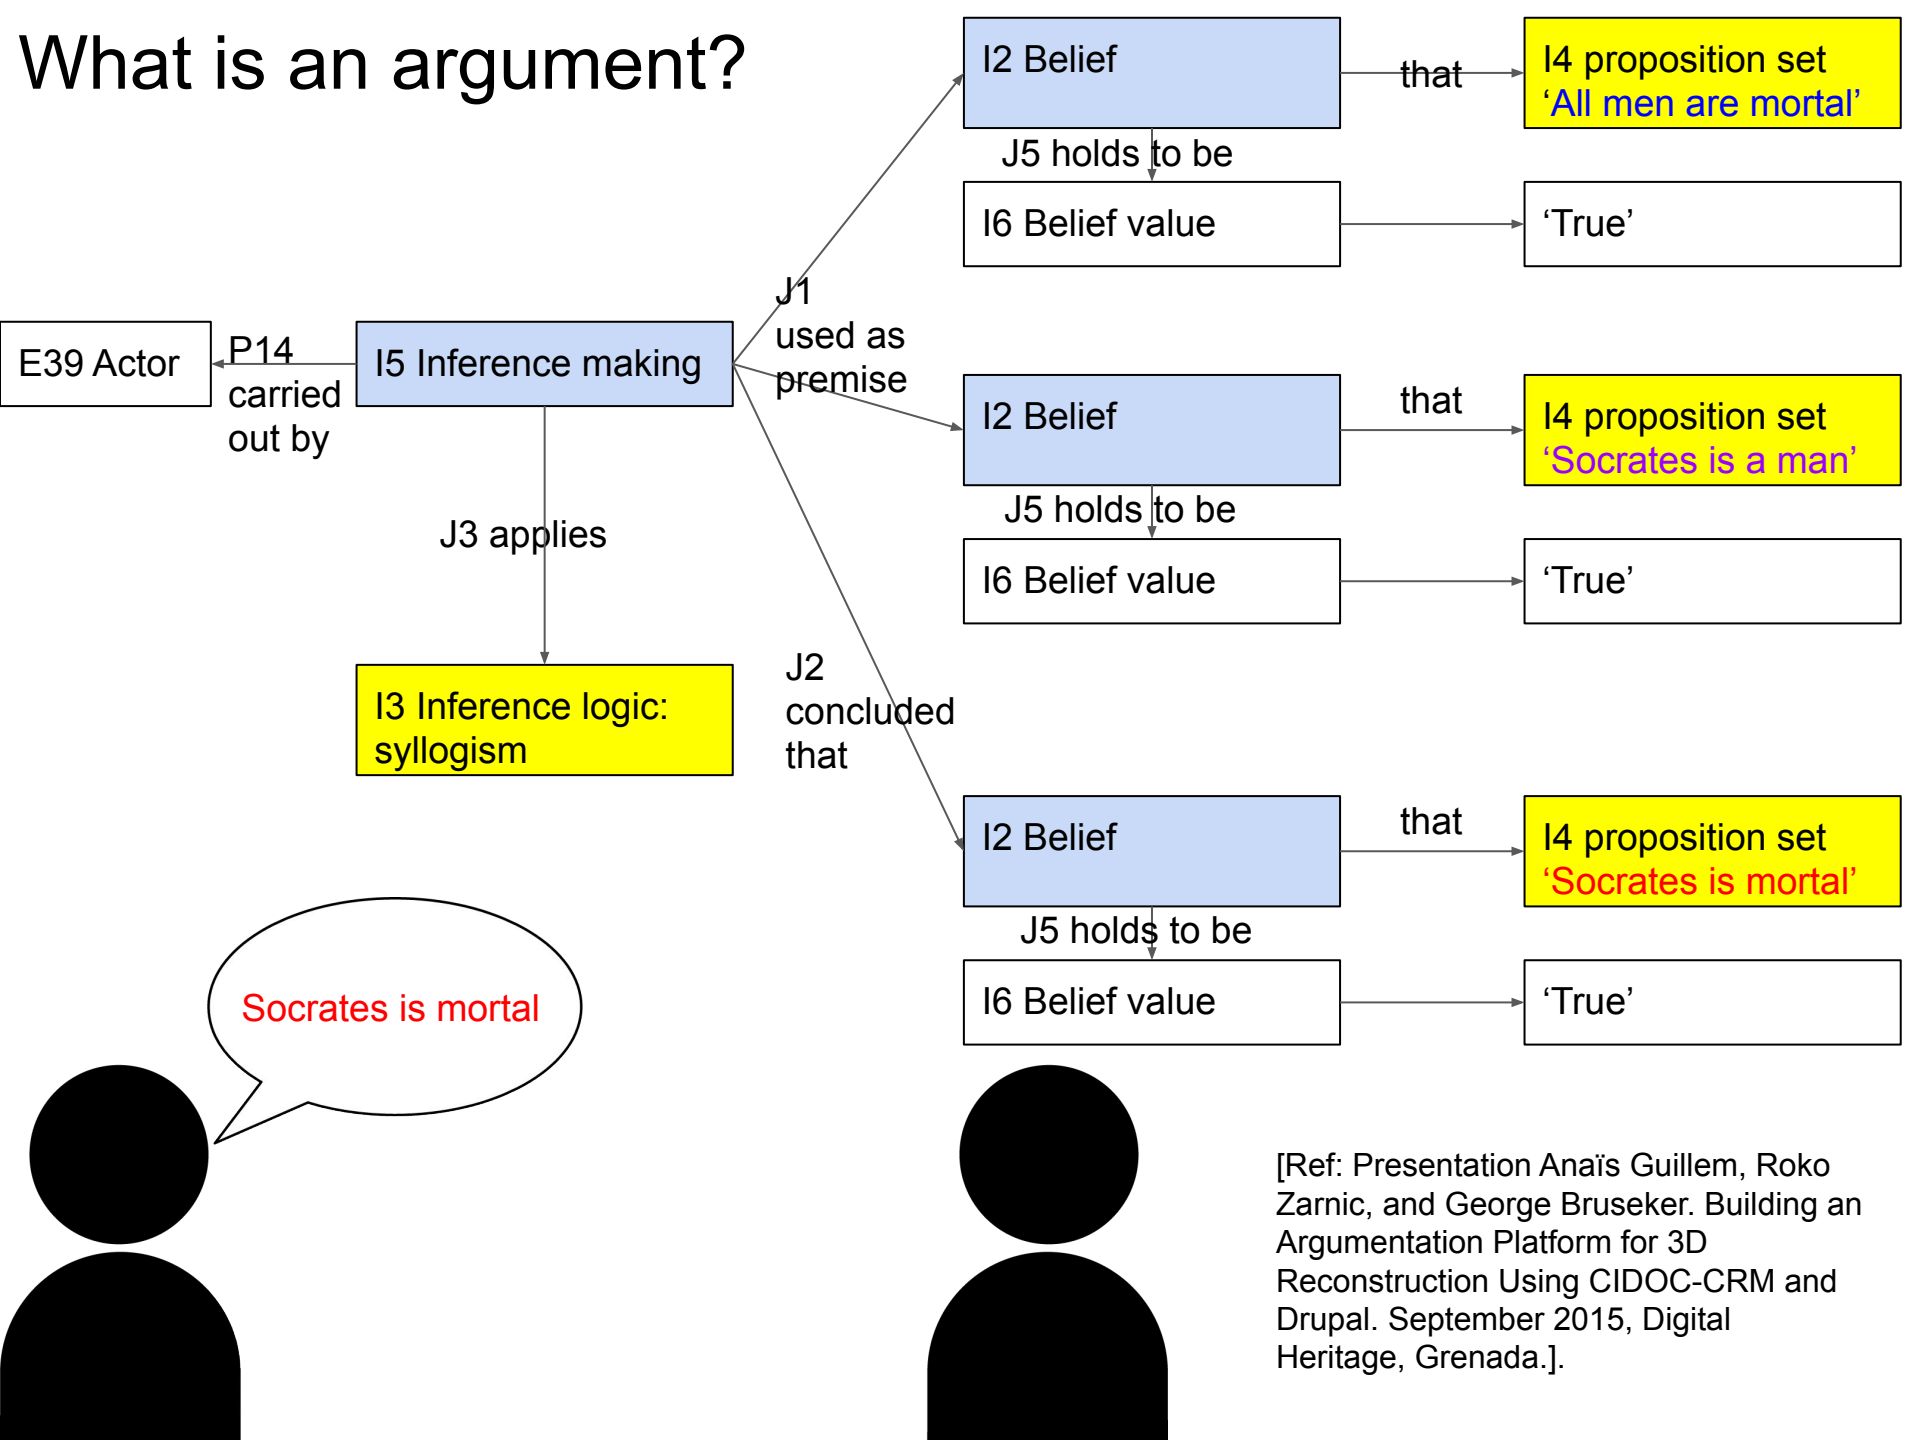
What is an argument?

I2 Belief

that

I4 proposition set
'All men are mortal'

J5 holds to be

I6 Belief value

'True'

J1
used as
premise

E39 Actor

P14
carried
out by

I5 Inference making

I2 Belief

that

I4 proposition set
'Socrates is a man'

J5 holds to be

I6 Belief value

'True'

J3 applies

I3 Inference logic:
syllogism

J2
concluded
that

I2 Belief

that

I4 proposition set
'Socrates is mortal'

J5 holds to be

I6 Belief value

'True'

Socrates is mortal

[Ref: Presentation Anaïs Guillem, Roko Zarnic, and George Bruseker. Building an Argumentation Platform for 3D Reconstruction Using CIDOC-CRM and Drupal. September 2015, Digital Heritage, Grenada.].